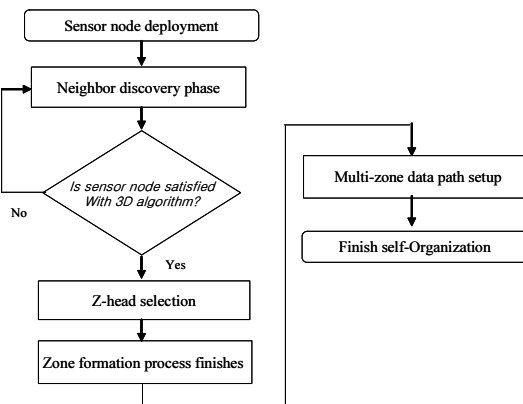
Sensor node deployment

Neighbor discovery phase

Is sensor node satisfied With 3D algorithm?

No

Yes

Z-head selection

Zone formation process finishes

Multi-zone data path setup

Finish self-Organization